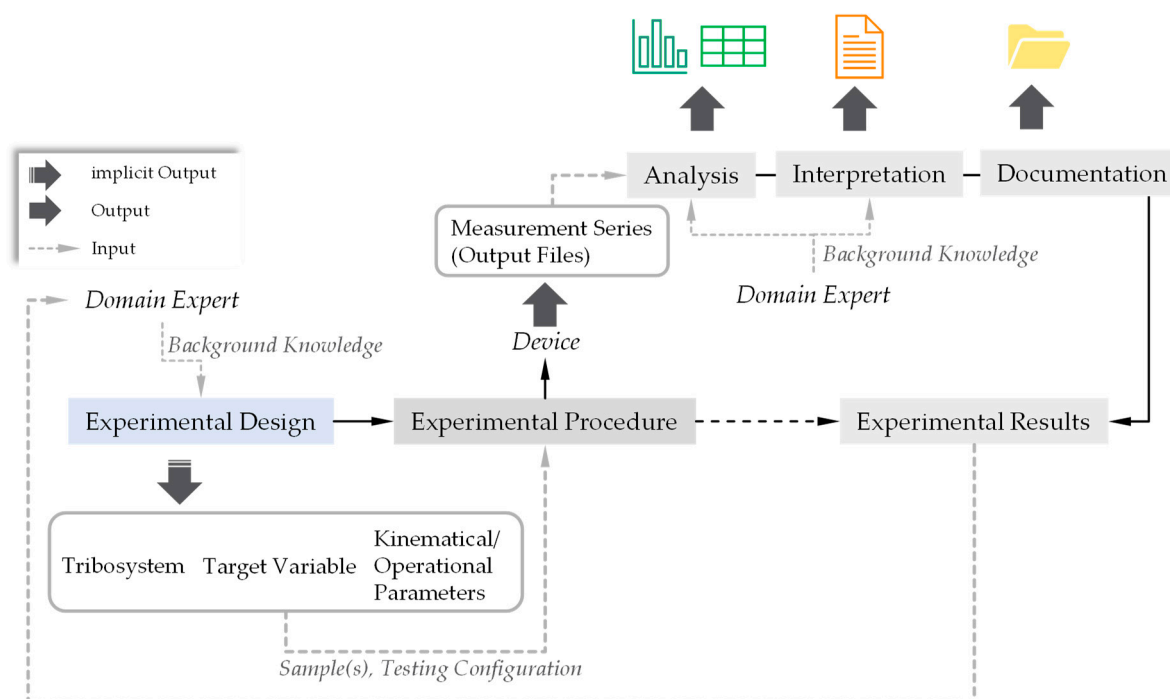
implicit Output
Output
Input

Analysis
Interpretation
Documentation

Measurement Series (Output Files)

Background Knowledge
Domain Expert

Domain Expert
Background Knowledge

Device

Experimental Design
Experimental Procedure
Experimental Results

Tribosystem
Target Variable
Kinematical/ Operational Parameters

Sample(s), Testing Configuration